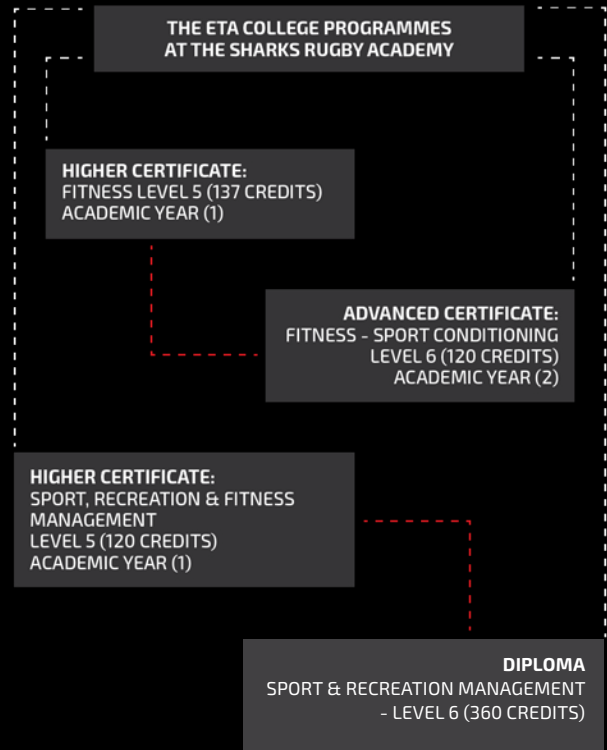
THE ETA COLLEGE PROGRAMMES
AT THE SHARKS RUGBY ACADEMY

HIGHER CERTIFICATE:
FITNESS LEVEL 5 (137 CREDITS)
ACADEMIC YEAR (1)

ADVANCED CERTIFICATE:
FITNESS - SPORT CONDITIONING
LEVEL 6 (120 CREDITS)
ACADEMIC YEAR (2)

HIGHER CERTIFICATE:
SPORT, RECREATION & FITNESS MANAGEMENT
LEVEL 5 (120 CREDITS)
ACADEMIC YEAR (1)

DIPLOMA
SPORT & RECREATION MANAGEMENT
- LEVEL 6 (360 CREDITS)